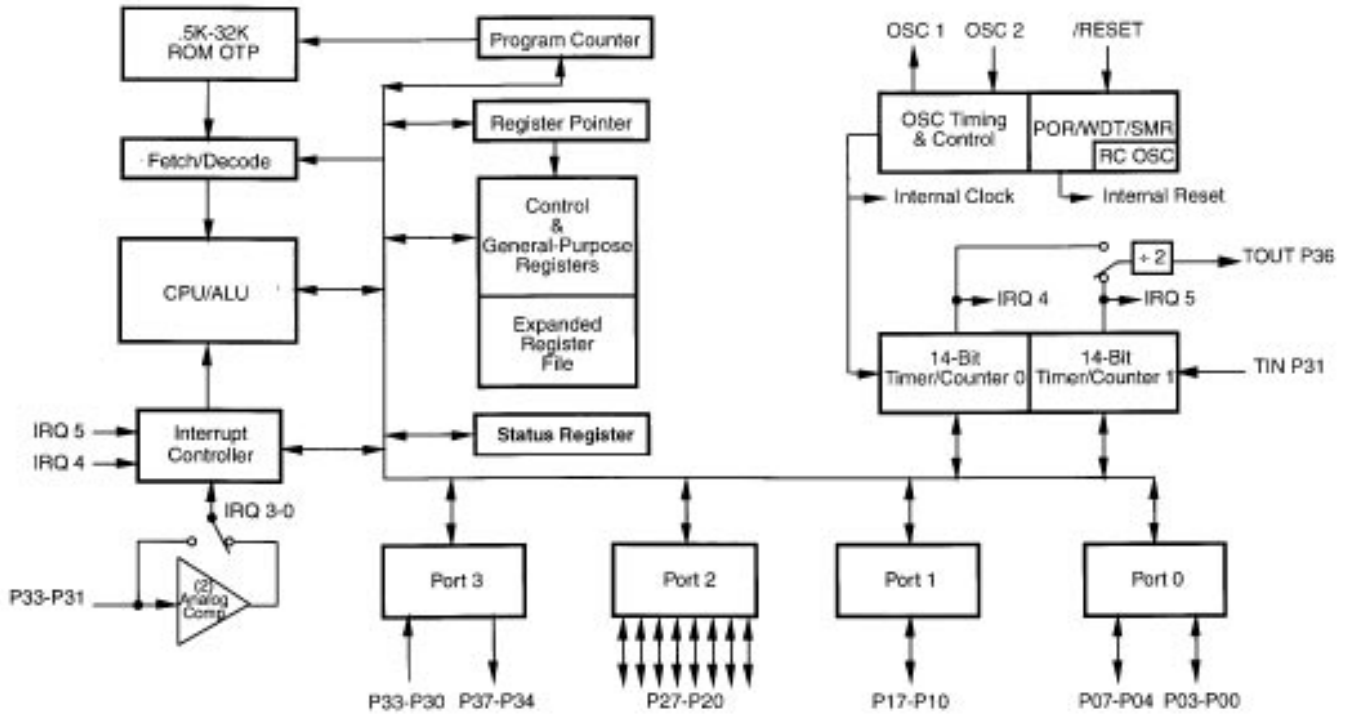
.5K-32K ROM OTP

Program Counter

Fetch/Decode

Register Pointer

Control & General-Purpose Registers

Expanded Register File

CPU/ALU

Status Register

IRQ 5
IRQ 4

Interrupt Controller

IRQ 3-0

P33-P31

(2) Analog Comp

OSC 1
OSC 2
/RESET

OSC Timing & Control

POR/WDT/SMR

RC OSC

Internal Clock

Internal Reset

÷ 2

TOUT P36

IRQ 4

IRQ 5

14-Bit Timer/Counter 0

14-Bit Timer/Counter 1

TIN P31

Port 3

Port 2

Port 1

Port 0

P33-P30
P37-P34
P27-P20
P17-P10
P07-P04
P03-P00